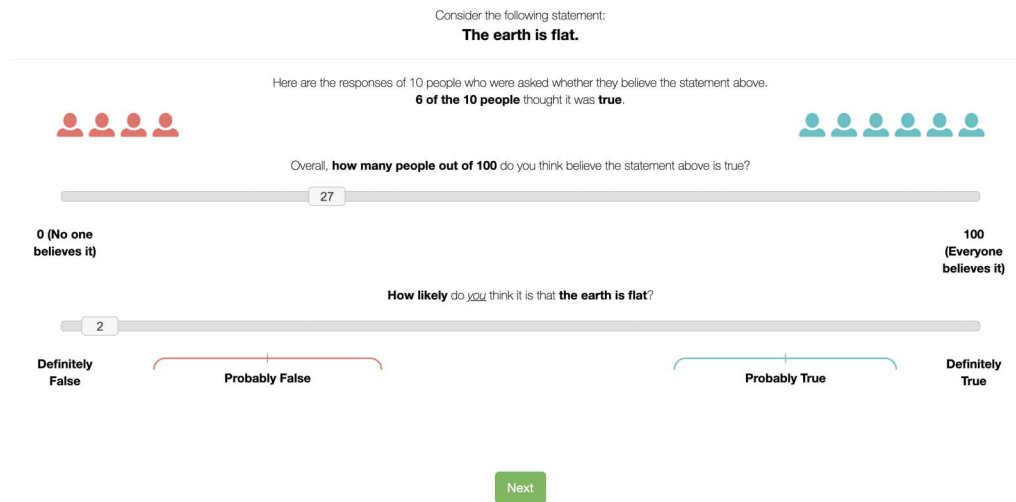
Consider the following statement:
**The earth is flat.**

Here are the responses of 10 people who were asked whether they believe the statement above.
**6 of the 10 people** thought it was **true**.

Overall, **how many people out of 100** do you think believe the statement above is true?

27

0 (No one believes it)

100 (Everyone believes it)

**How likely** do you think it is that **the earth is flat**?

2

Definitely False

Probably False

Probably True

Definitely True

Next